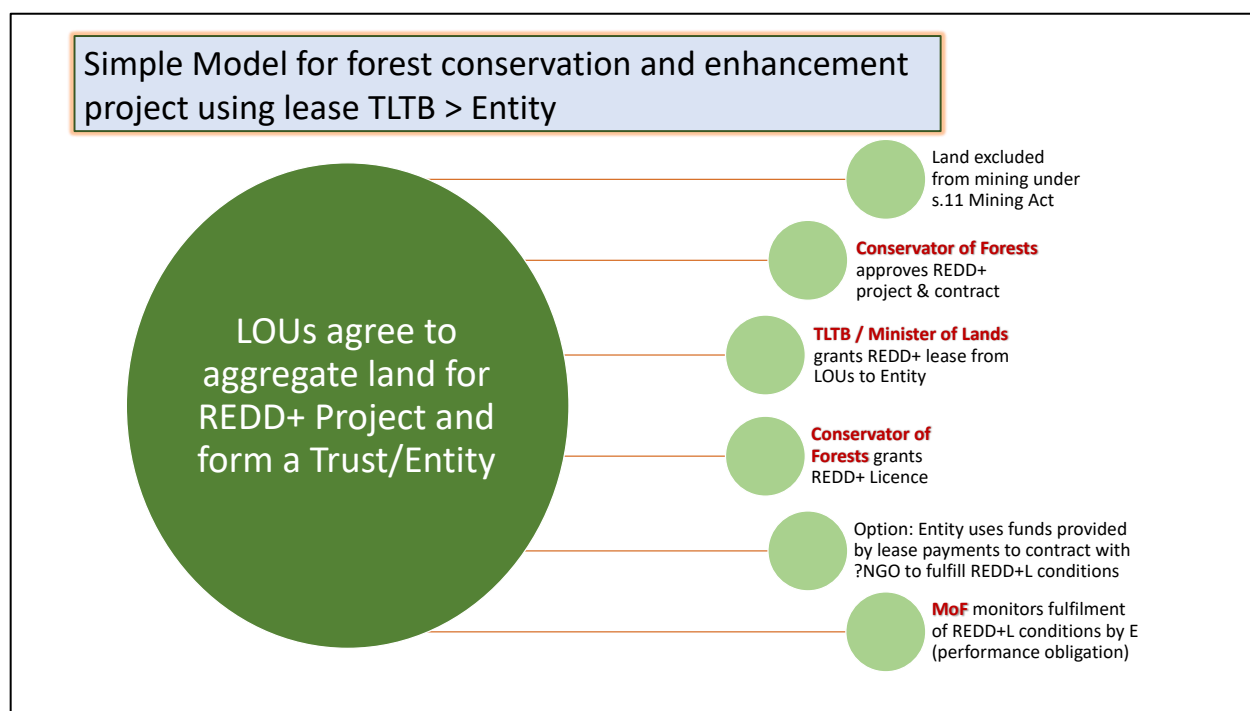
Simple Model for forest conservation and enhancement project using lease TLTB > Entity

LOUs agree to aggregate land for REDD+ Project and form a Trust/Entity

Land excluded from mining under s.11 Mining Act

Conservator of Forests approves REDD+ project & contract

TLTB / Minister of Lands grants REDD+ lease from LOUs to Entity

Conservator of Forests grants REDD+ Licence

Option: Entity uses funds provided by lease payments to contract with ?NGO to fulfill REDD+L conditions

MoF monitors fulfilment of REDD+L conditions by E (performance obligation)